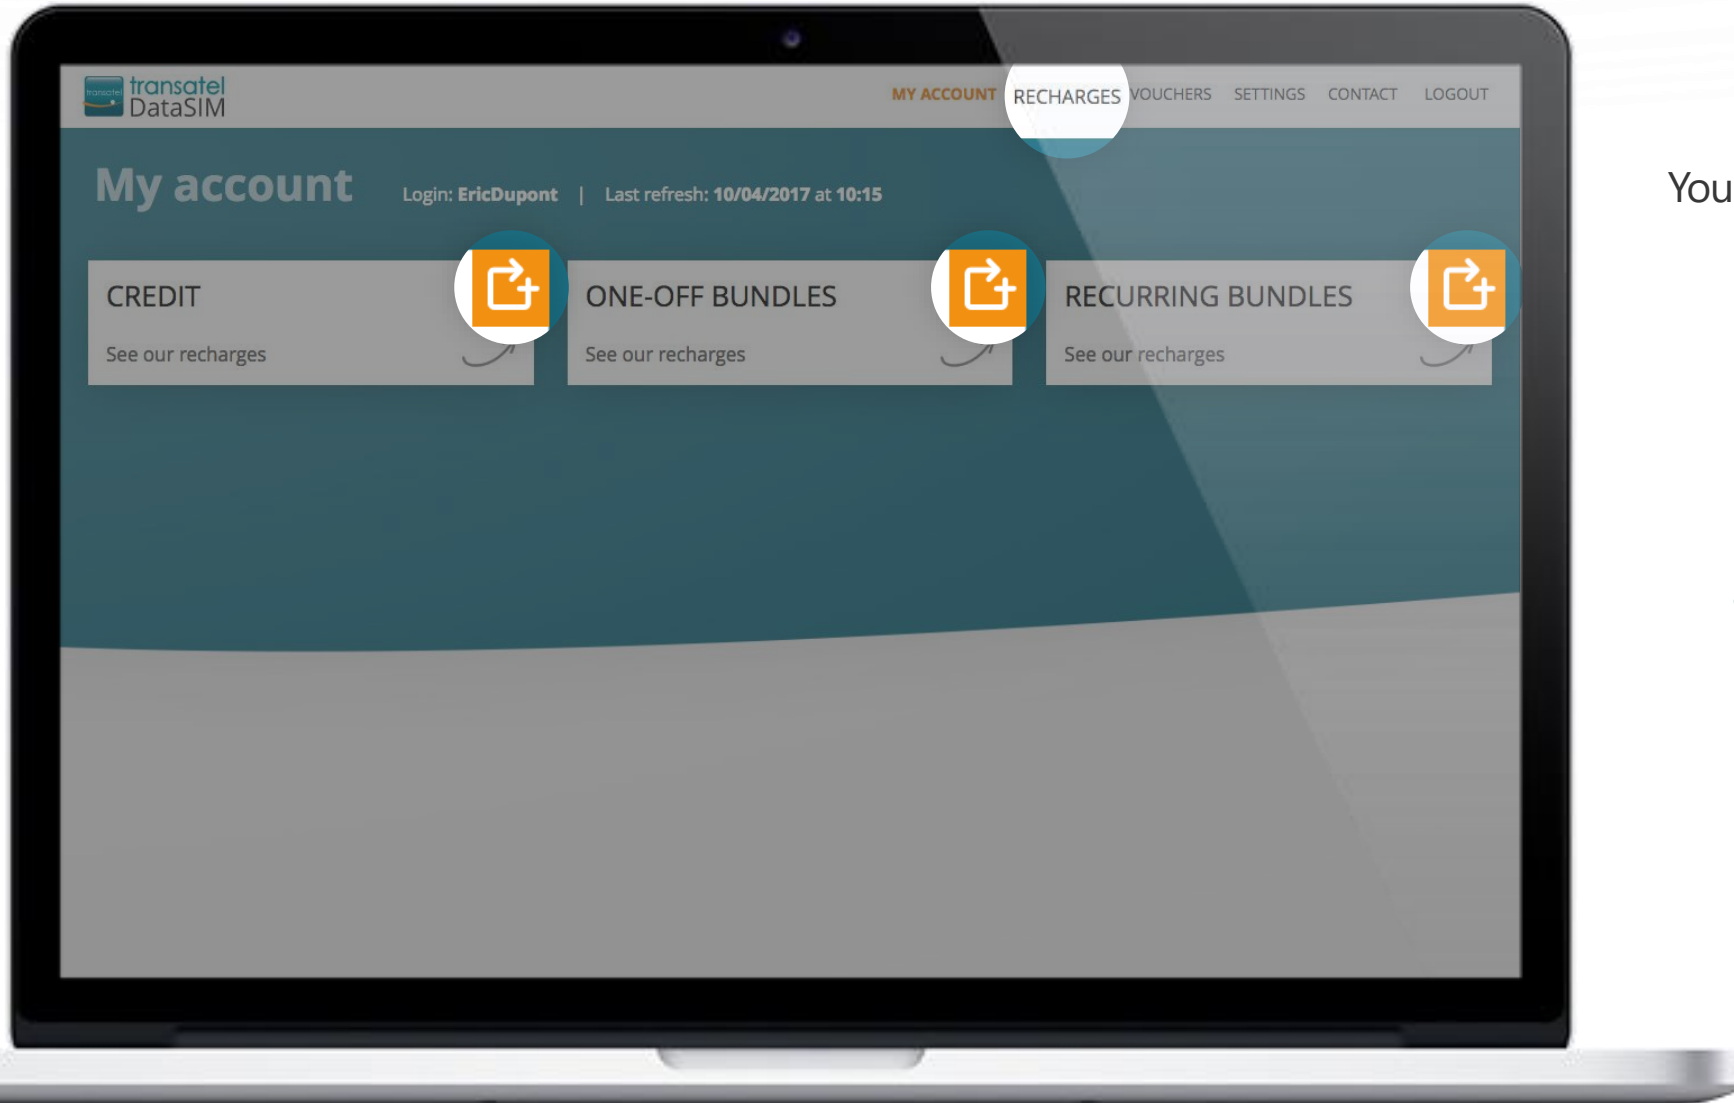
transatel DataSIM

MY ACCOUNT RECHARGES VOUCHERS SETTINGS CONTACT LOGOUT

My account Login: EricDupont | Last refresh: 10/04/2017 at 10:15

CREDIT
See our recharges

ONE-OFF BUNDLES
See our recharges

RECURRING BUNDLES
See our recharges

You